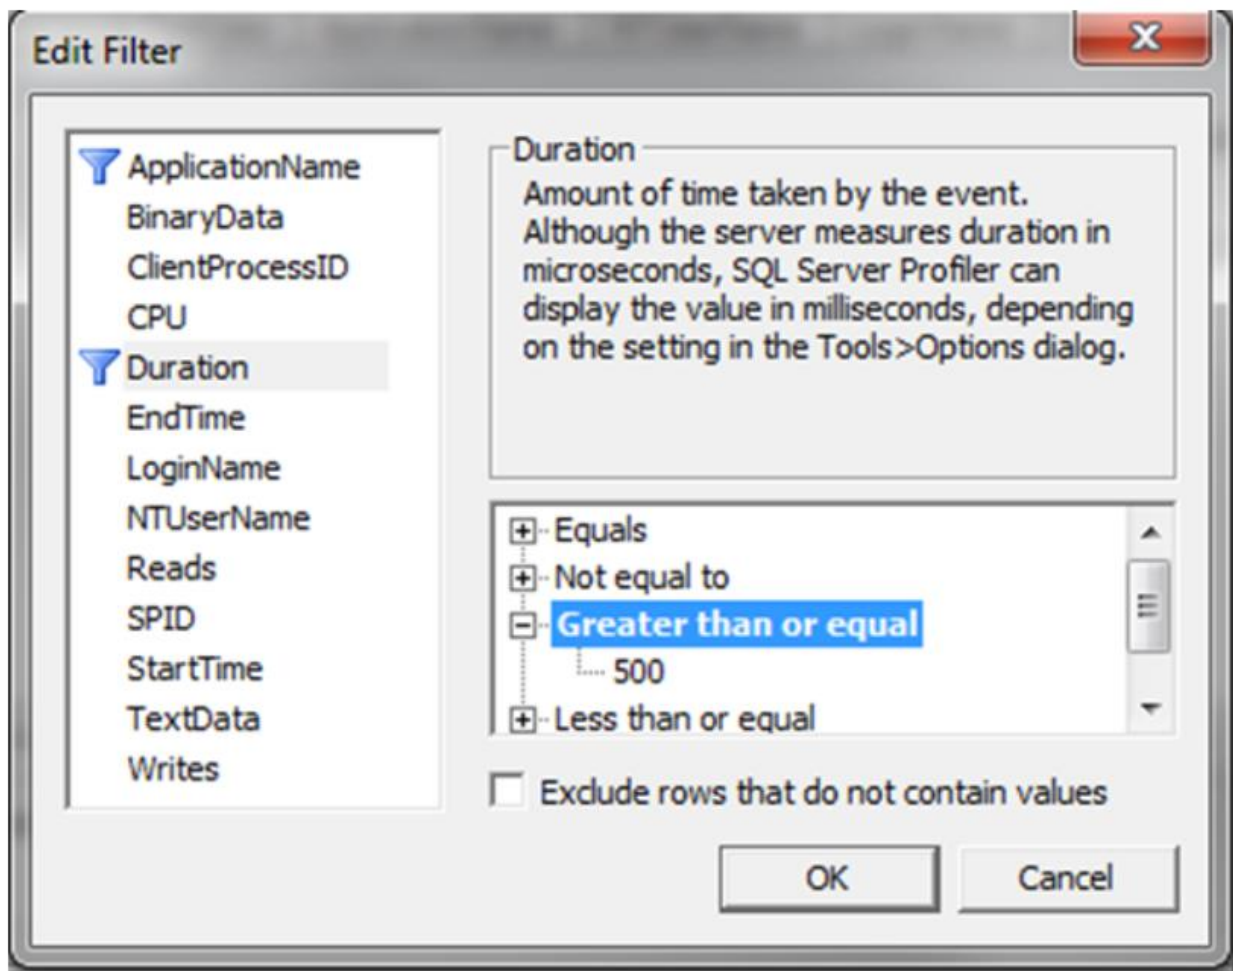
Edit Filter

ApplicationName
BinaryData
ClientProcessID
CPU
Duration
EndTime
LoginName
NTUserName
Reads
SPID
StartTime
TextData
Writes

Duration
Amount of time taken by the event. Although the server measures duration in microseconds, SQL Server Profiler can display the value in milliseconds, depending on the setting in the Tools>Options dialog.

Equals
Not equal to
Greater than or equal
500
Less than or equal

Exclude rows that do not contain values

OK
Cancel